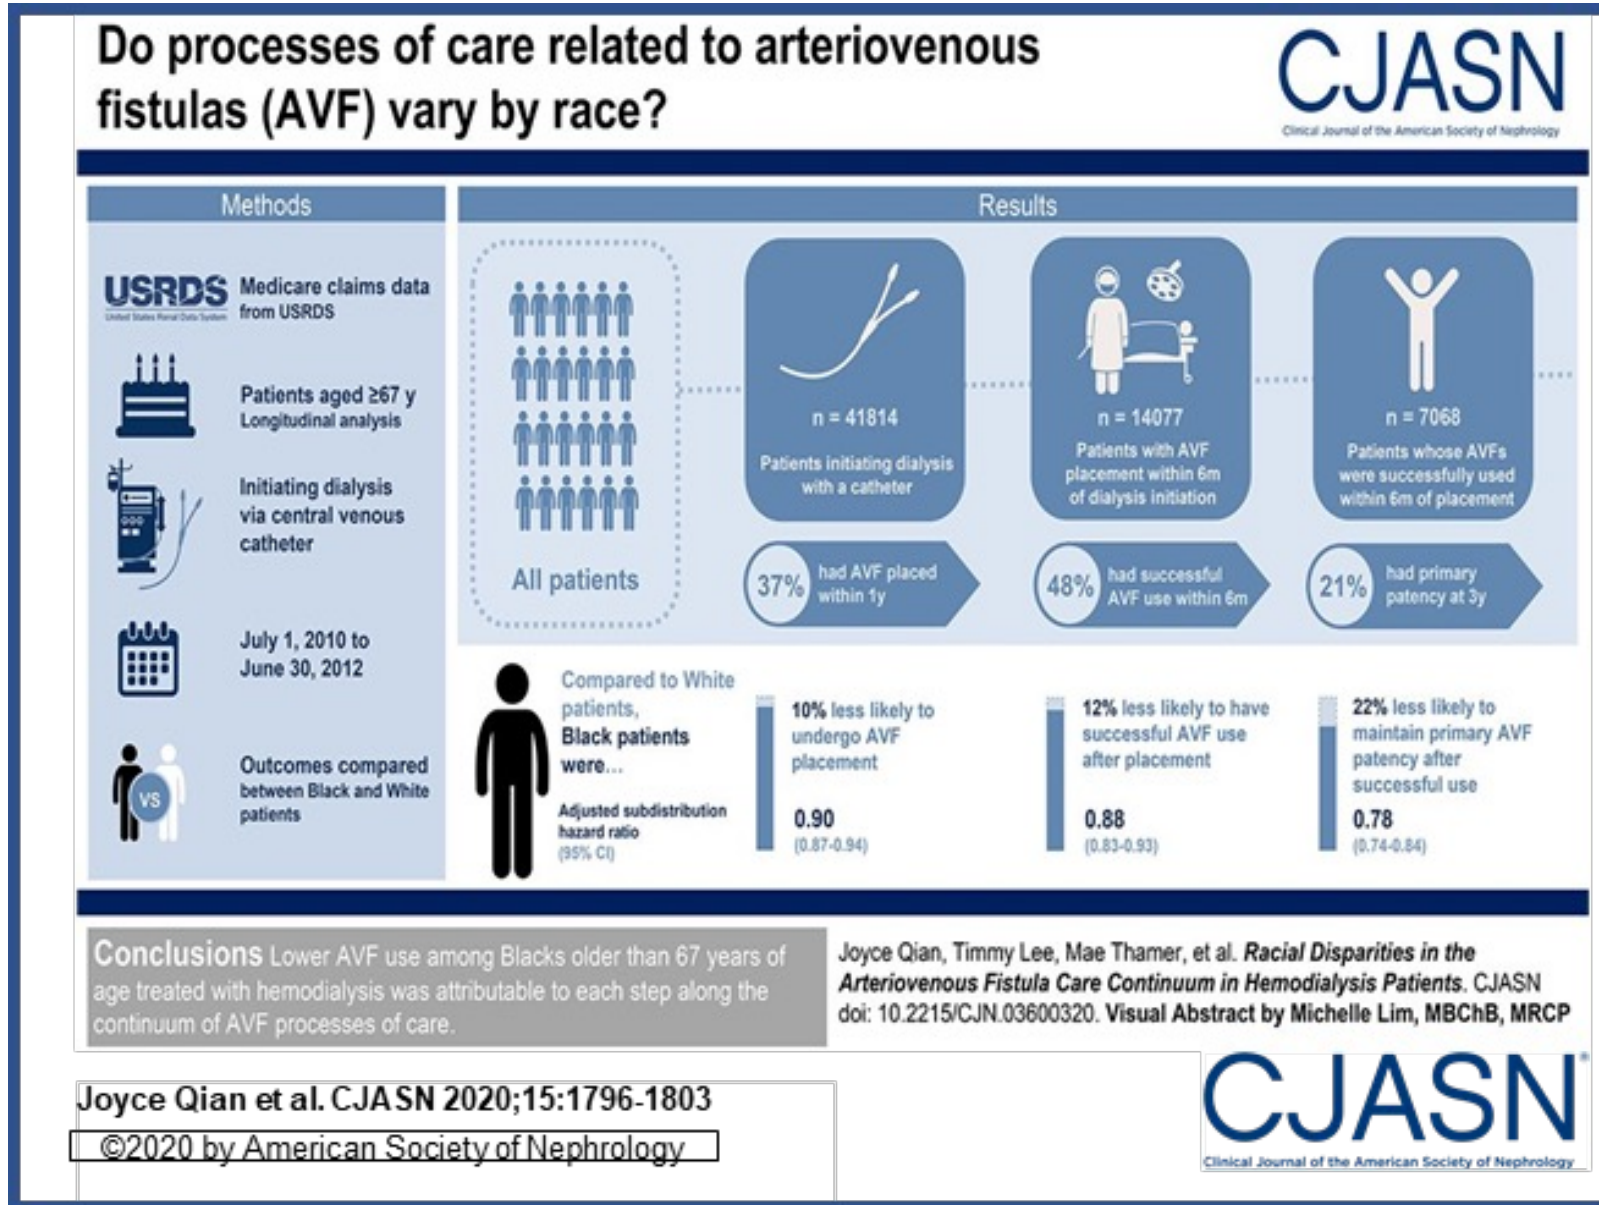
Do processes of care related to arteriovenous fistulas (AVF) vary by race?

CJASN
Clinical Journal of the American Society of Nephrology

Methods

USRDS
United States Renal Data System
Medicare claims data from USRDS

Patients aged ≥67 y
Longitudinal analysis

Initiating dialysis via central venous catheter

July 1, 2010 to June 30, 2012

VS
Outcomes compared between Black and White patients

Results

All patients

n = 41814
Patients initiating dialysis with a catheter

37% had AVF placed within 1y

n = 14077
Patients with AVF placement within 6m of dialysis initiation

48% had successful AVF use within 6m

n = 7068
Patients whose AVFs were successfully used within 6m of placement

21% had primary patency at 3y

Compared to White patients, Black patients were...

Adjusted subdistribution hazard ratio (95% CI)

10% less likely to undergo AVF placement
0.90
(0.87-0.94)

12% less likely to have successful AVF use after placement
0.88
(0.83-0.93)

22% less likely to maintain primary AVF patency after successful use
0.78
(0.74-0.84)

Conclusions Lower AVF use among Blacks older than 67 years of age treated with hemodialysis was attributable to each step along the continuum of AVF processes of care.

Joyce Qian, Timmy Lee, Mae Thamer, et al. Racial Disparities in the Arteriovenous Fistula Care Continuum in Hemodialysis Patients. CJASN doi: 10.2215/CJN.03600320. Visual Abstract by Michelle Lim, MBChB, MRCP

Joyce Qian et al. CJASN 2020;15:1796-1803

©2020 by American Society of Nephrology

CJASN
Clinical Journal of the American Society of Nephrology